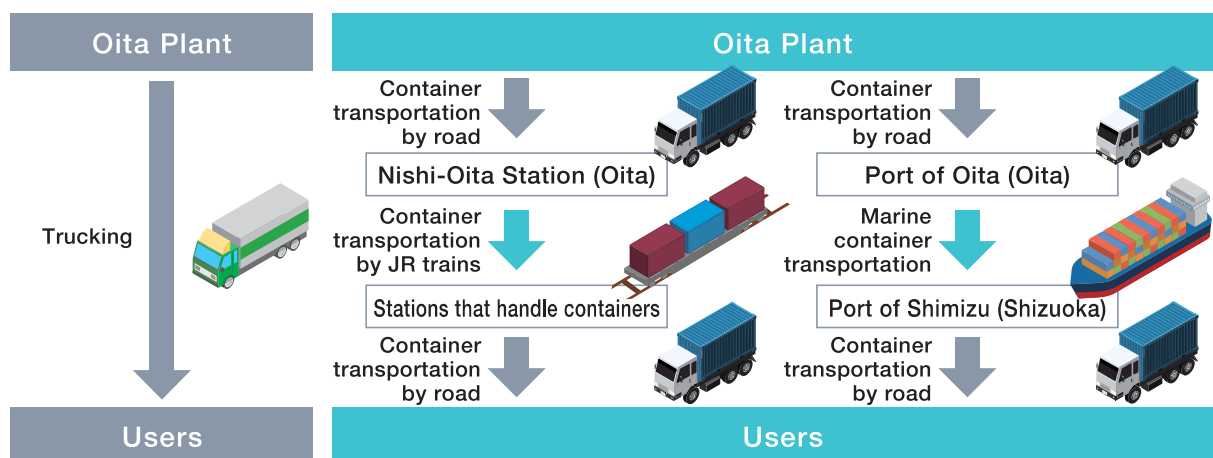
Oita Plant

Trucking

Users

Oita Plant

Container transportation by road

Nishi-Oita Station (Oita)

Container transportation by JR trains

Stations that handle containers

Container transportation by road

Container transportation by road

Port of Oita (Oita)

Marine container transportation

Port of Shimizu (Shizuoka)

Container transportation by road

Users